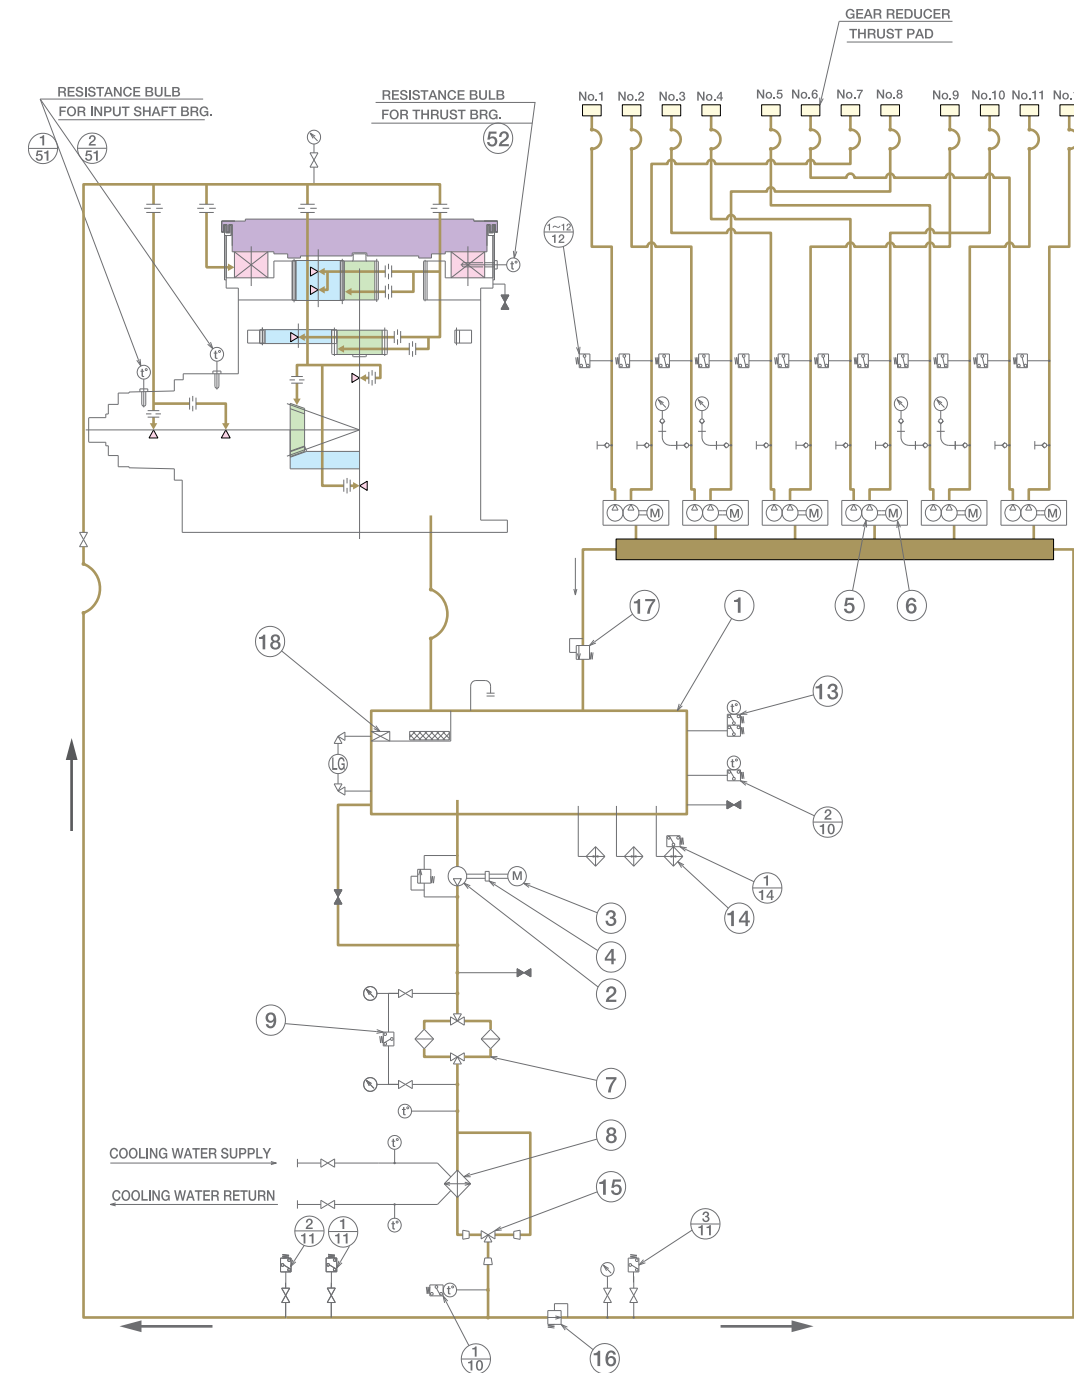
GEAR REDUCER
THRUST PAD

RESISTANCE BULB
FOR INPUT SHAFT BRG.

RESISTANCE BULB
FOR THRUST BRG.

$\frac{1}{51}$ $\frac{2}{51}$

52

No.1 No.2 No.3 No.4 No.5 No.6 No.7 No.8 No.9 No.10 No.11 No.

$\frac{1\sim12}{12}$

t° t° t°

M M M M M M

5 6

17

1

18

LG

13

$\frac{2}{10}$

$\frac{1}{14}$

14

M

3

4

2

9

7

8

COOLING WATER SUPPLY

COOLING WATER RETURN

15

$\frac{2}{11}$ $\frac{1}{11}$

$\frac{3}{11}$

$\frac{1}{10}$

16